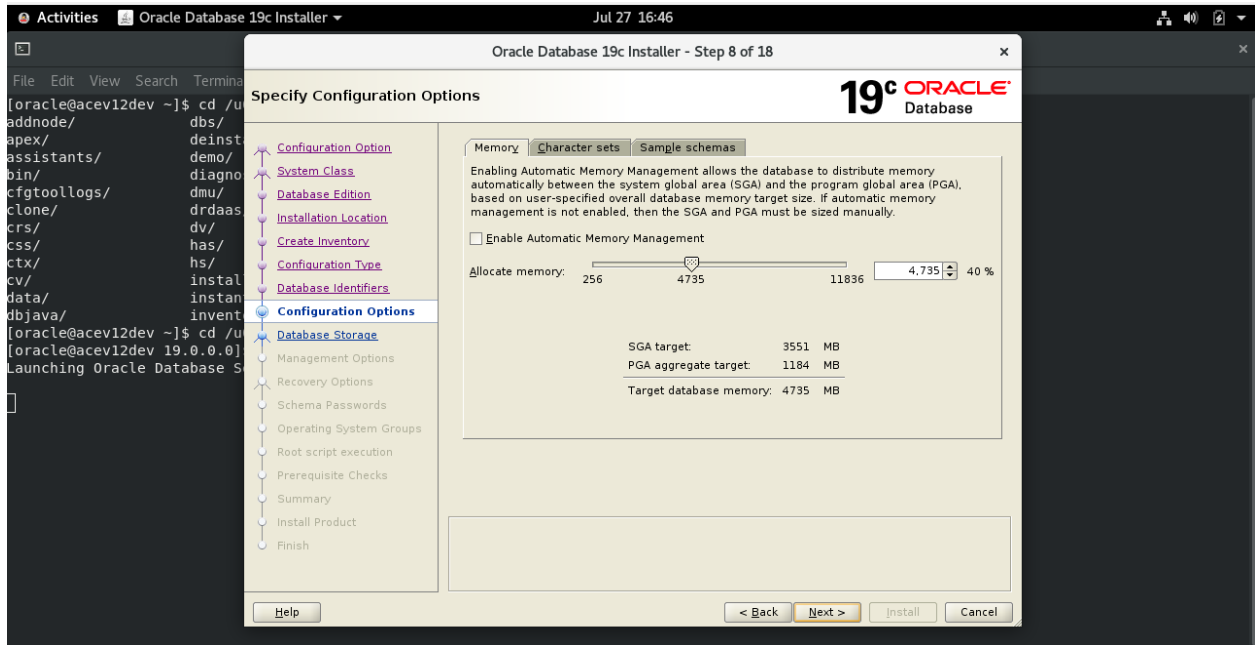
Activities Oracle Database 19c Installer ▾ Jul 27 16:46

File Edit View Search Termina

[oracle@acev12dev ~]$ cd /u
addnode/ dbs/
apex/ deinst
assistants/ demo/
bin/ diagno
cfgtoollogs/ dmu/
clone/ drdaas
crs/ dv/
css/ has/
ctx/ hs/
cv/ instal
data/ instan
dbjava/ invent
[oracle@acev12dev ~]$ cd /u
[oracle@acev12dev 19.0.0.0]
Launching Oracle Database S

Oracle Database 19c Installer - Step 8 of 18

Specify Configuration Options

19c ORACLE Database

Configuration Option
System Class
Database Edition
Installation Location
Create Inventory
Configuration Type
Database Identifiers
Configuration Options
Database Storage
Management Options
Recovery Options
Schema Passwords
Operating System Groups
Root script execution
Prerequisite Checks
Summary
Install Product
Finish

Memory | Character sets | Sample schemas

Enabling Automatic Memory Management allows the database to distribute memory automatically between the system global area (SGA) and the program global area (PGA), based on user-specified overall database memory target size. If automatic memory management is not enabled, then the SGA and PGA must be sized manually.

Enable Automatic Memory Management

Allocate memory: 256 4735 11836 4,735 40 %

SGA target: 3551 MB
PGA aggregate target: 1184 MB
Target database memory: 4735 MB

Help < Back Next > Install Cancel